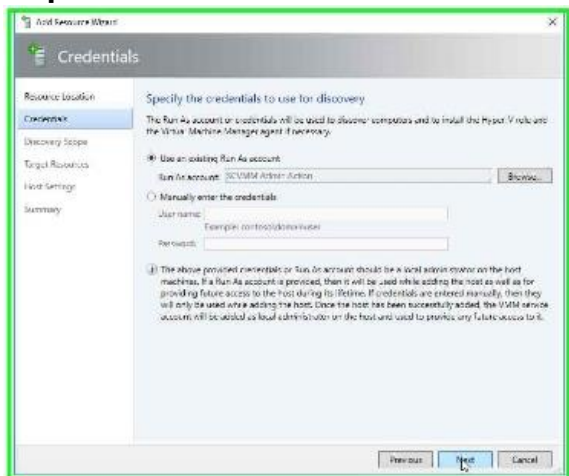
Add Resource Wizard

Credentials

Resource Location
Credentials
Discovery Scope
Target Resources
Host Settings
Summary

Specify the credentials to use for discovery

The Run As account or credentials will be used to discover computers and to install the Hyper-V role and the Virtual Machine Manager agent if necessary.

Use an existing Run As account
Run As account: SCVMM Admin Action
Browse...

Manually enter the credentials
User name:
Example: contoso\domainuser
Password:

The above provided credentials or Run As account should be a local administrator on the host machines. If a Run As account is provided, then it will be used while adding the host as well as for providing future access to the host during its lifetime. If credentials are entered manually, then they will only be used while adding the host. Once the host has been successfully added, the VMM service account will be added as local administrator on the host and used to provide any future access to it.

Previous
Next
Cancel